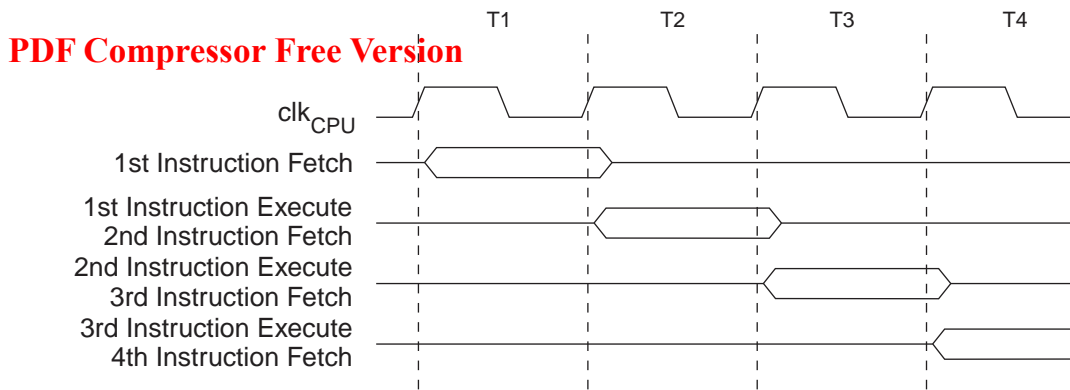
PDF Compressor Free Version

T1

T2

T3

T4

$clk_{CPU}$

1st Instruction Fetch

1st Instruction Execute
2nd Instruction Fetch

2nd Instruction Execute
3rd Instruction Fetch

3rd Instruction Execute
4th Instruction Fetch